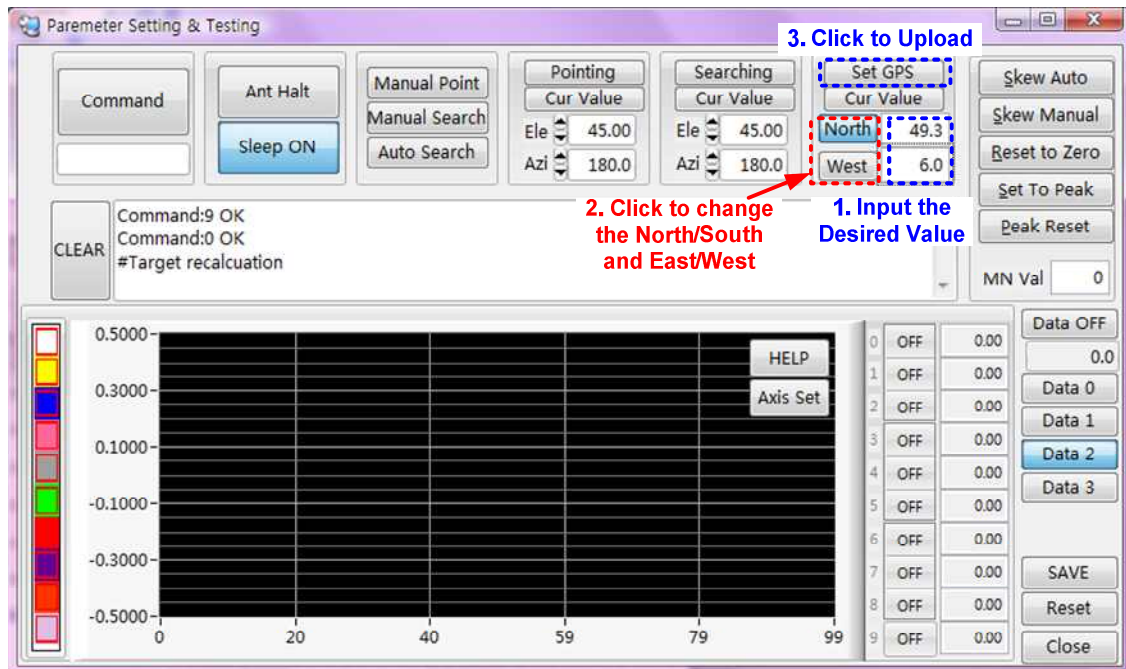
Paremeter Setting & Testing

Command

Ant Halt

Sleep ON

Manual Point
Manual Search
Auto Search

Pointing
Cur Value
Ele 45.00
Azi 180.0

Searching
Cur Value
Ele 45.00
Azi 180.0

3. Click to Upload
Set GPS
Cur Value
North 49.3
West 6.0

Skew Auto
Skew Manual
Reset to Zero
Set To Peak
Peak Reset

CLEAR
Command:9 OK
Command:0 OK
#Target recalcuation

2. Click to change the North/South and East/West

1. Input the Desired Value

MN Val 0

0.5000
0.3000
0.1000
-0.1000
-0.3000
-0.5000
0 20 40 59 79 99

HELP
Axis Set

| 0 | OFF | 0.00 |
|---|---|---|
| 1 | OFF | 0.00 |
| 2 | OFF | 0.00 |
| 3 | OFF | 0.00 |
| 4 | OFF | 0.00 |
| 5 | OFF | 0.00 |
| 6 | OFF | 0.00 |
| 7 | OFF | 0.00 |
| 8 | OFF | 0.00 |
| 9 | OFF | 0.00 |

Data OFF
0.0
Data 0
Data 1
Data 2
Data 3

SAVE
Reset
Close